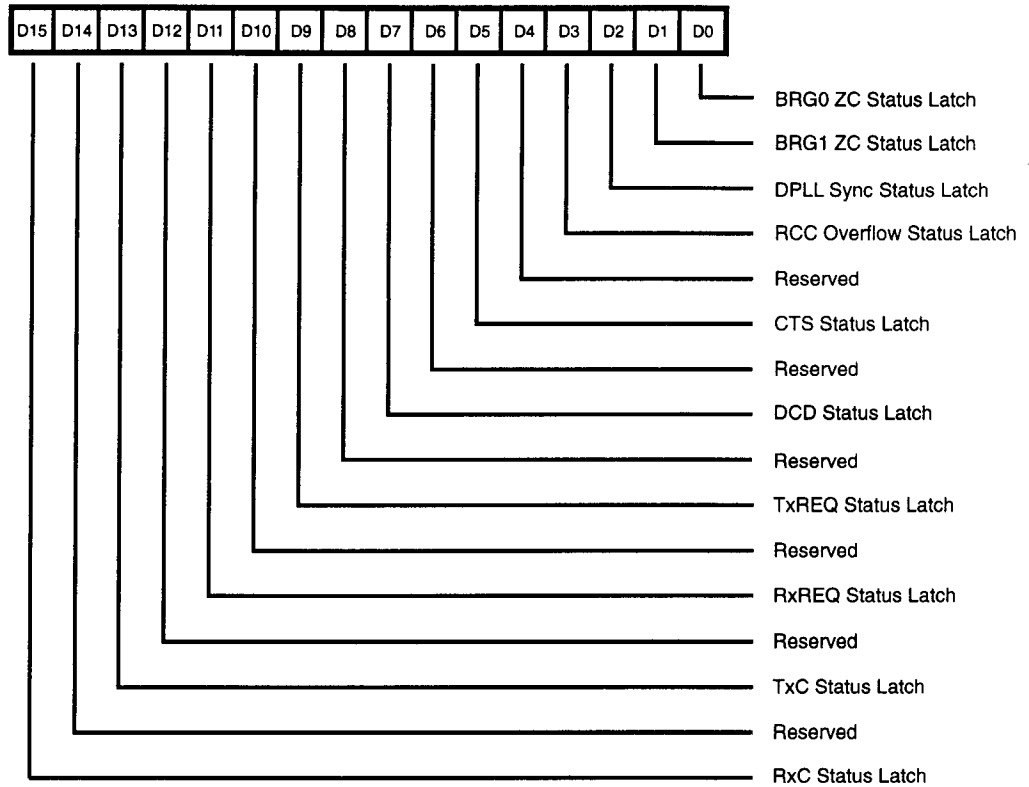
| D15 | D14 | D13 | D12 | D11 | D10 | D9 | D8 | D7 | D6 | D5 | D4 | D3 | D2 | D1 | D0 |
|---|---|---|---|---|---|---|---|---|---|---|---|---|---|---|---|

BRG0 ZC Status Latch
BRG1 ZC Status Latch
DPLL Sync Status Latch
RCC Overflow Status Latch
Reserved
CTS Status Latch
Reserved
DCD Status Latch
Reserved
TxREQ Status Latch
Reserved
RxREQ Status Latch
Reserved
TxC Status Latch
Reserved
RxC Status Latch